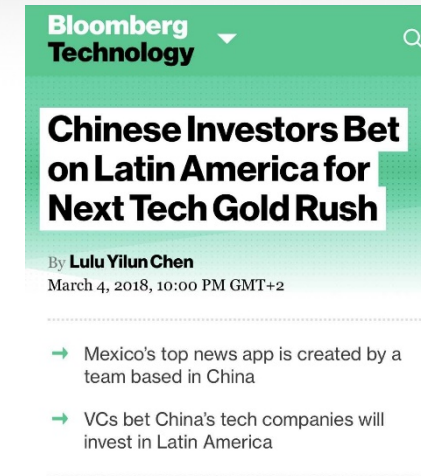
Bloomberg Technology

Chinese Investors Bet on Latin America for Next Tech Gold Rush

By Lulu Yilun Chen
March 4, 2018, 10:00 PM GMT+2

→ Mexico's top news app is created by a team based in China

→ VCs bet China's tech companies will invest in Latin America